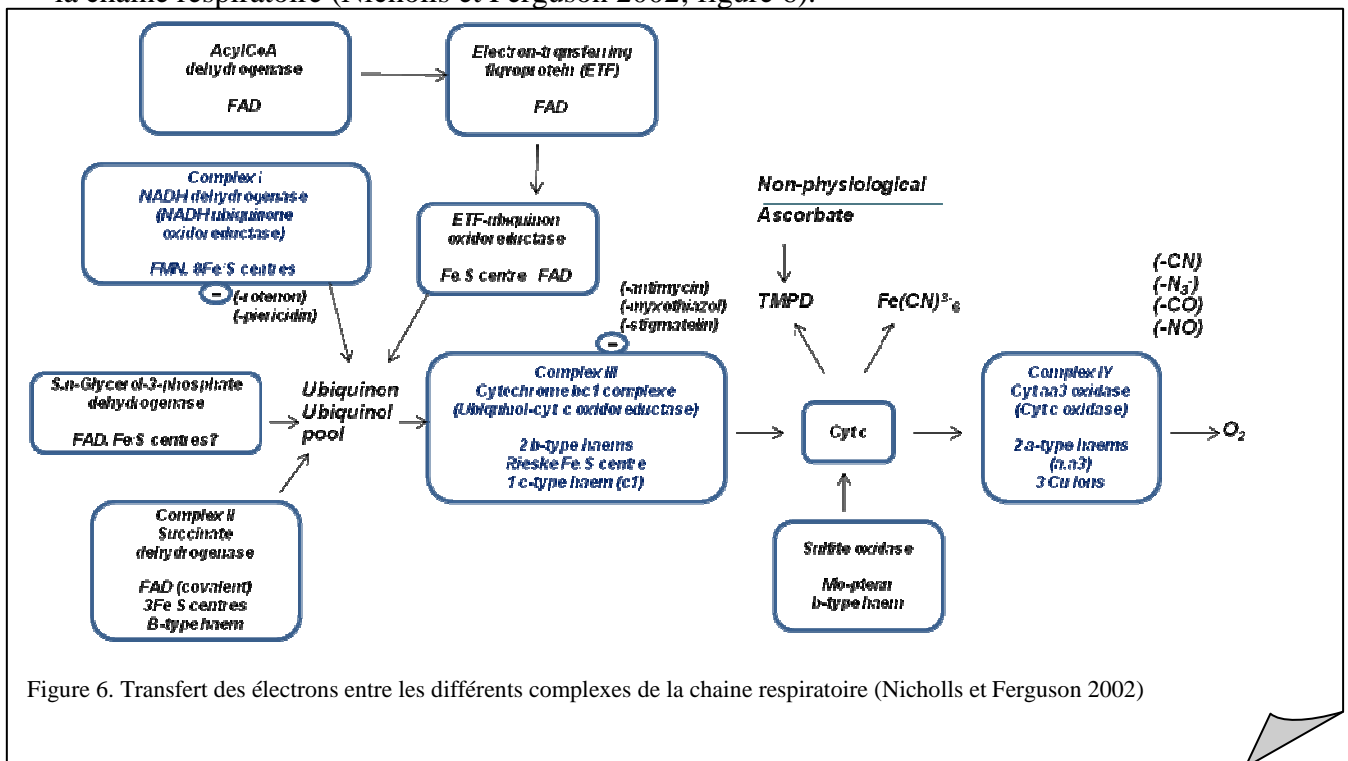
la chaine respiratoire (Nicholls et Ferguson 2002, figure 6).

AcylCoA dehydrogenase

FAD

Electron-transferring flavoprotein (ETF)

FAD

Complex I
NADH dehydrogenase
(NADH ubiquinone oxidoreductase)

FMN, 8Fe/S centres

(-roteron)
(-piericidin)

ETF-ubiquinon oxidoreductase

Fe.S centre FAD

Non-physiological

Ascorbate

TMPD

$Fe(CN)^{3-}_6$

(-CN)
($-N_3^-$)
(-CO)
(-NO)

(-antimycin)
(-myxothiazol)
(-stigmatelin)

Sn-Glycerol-3-phosphate dehydrogenase

FAD, Fe/S centres?

Ubiquinon
Ubiquinol
pool

Complex III
Cytochrome bc1 complexe
(Ubiquinol-cyt c oxidoreductase)

2 b-type haems
Rieske Fe.S centre
1 c-type haem (c1)

Cyt c

Complex IV
Cyt aa3 oxidase
(Cyt c oxidase)

2 a-type haems
(a,a3)
3 Cu ions

$O_2$

Complex II
Succinate dehydrogenase

FAD (covalent)
3Fe.S centres
B-type haem

Sulfite oxidase

Mo-ptern
b-type haem

Figure 6. Transfert des électrons entre les différents complexes de la chaine respiratoire (Nicholls et Ferguson 2002)